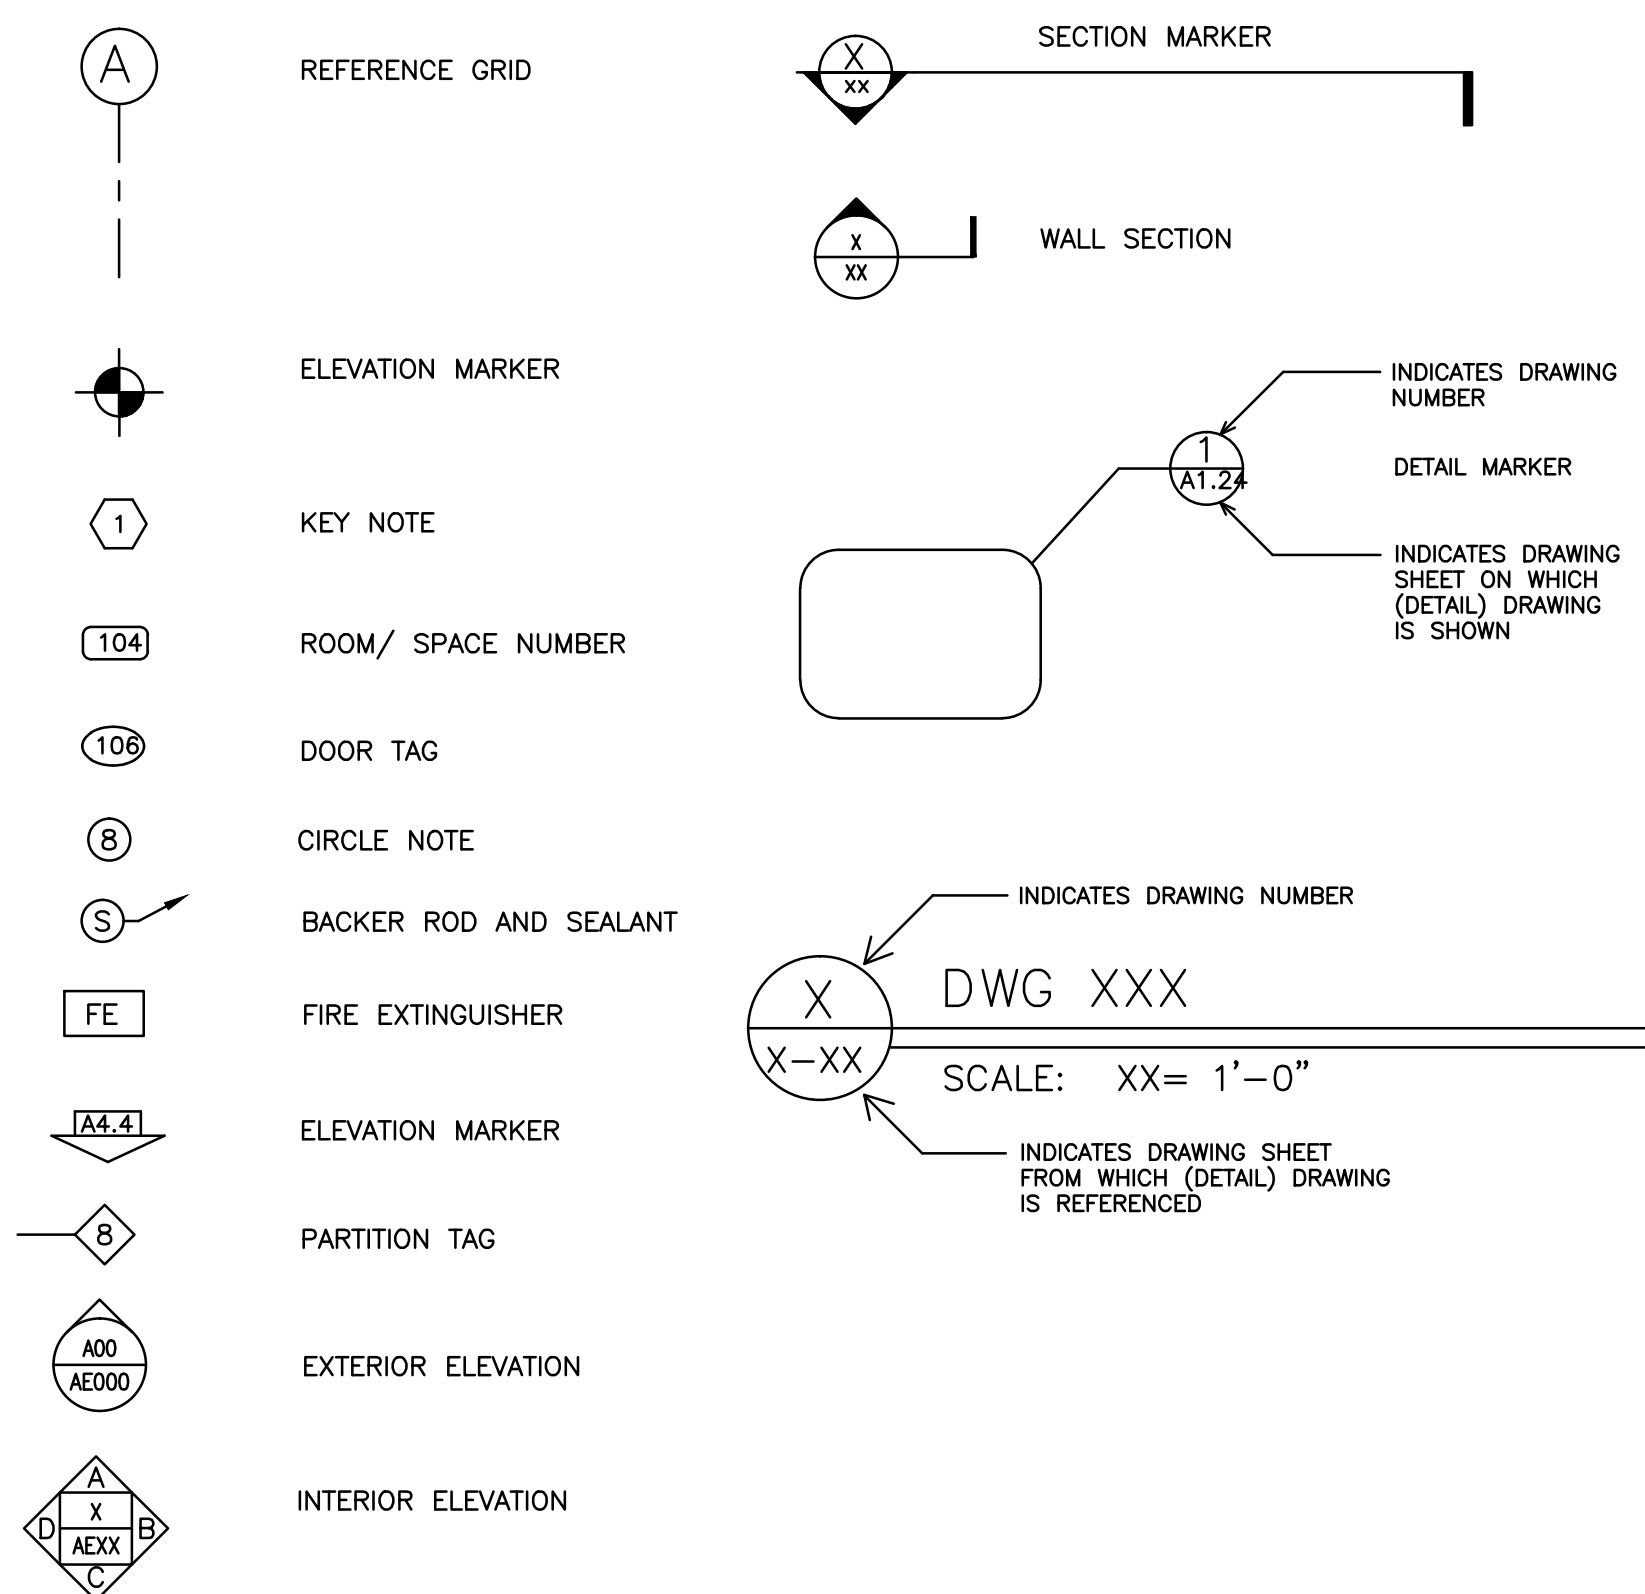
A

REFERENCE GRID

ELEVATION MARKER

1

KEY NOTE

104

ROOM/ SPACE NUMBER

106

DOOR TAG

8

CIRCLE NOTE

S

BACKER ROD AND SEALANT

FE

FIRE EXTINGUISHER

A4.4

ELEVATION MARKER

8

PARTITION TAG

A00
AE000

EXTERIOR ELEVATION

A
X
AEXX
D B
C

INTERIOR ELEVATION

X
XX

SECTION MARKER

X
XX

WALL SECTION

INDICATES DRAWING NUMBER

1
A1.24

DETAIL MARKER

INDICATES DRAWING SHEET ON WHICH (DETAIL) DRAWING IS SHOWN

INDICATES DRAWING NUMBER

X
X–XX

DWG XXX

SCALE: XX= 1'–0"

INDICATES DRAWING SHEET FROM WHICH (DETAIL) DRAWING IS REFERENCED